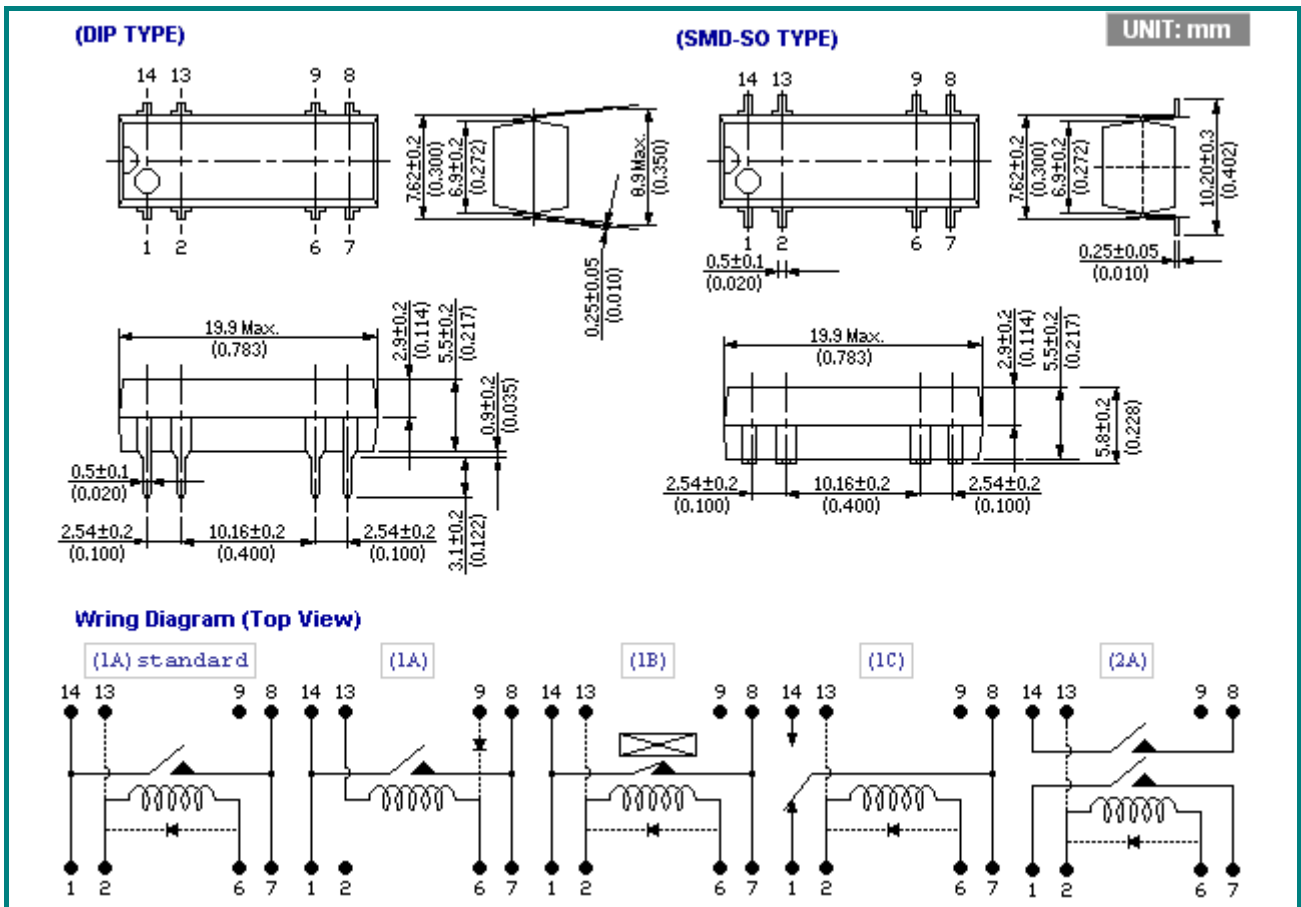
(DIP TYPE)

(SMD-SO TYPE)

UNIT: mm

14 13 9 8

1 2 6 7

7.62±0.2 (0.300)

6.9±0.2 (0.272)

8.9 Max. (0.350)

0.25±0.05 (0.010)

19.9 Max. (0.783)

2.9±0.2 (0.114)

5.5±0.2 (0.217)

0.9±0.2 (0.035)

0.5±0.1 (0.020)

2.54±0.2 (0.100)

10.16±0.2 (0.400)

2.54±0.2 (0.100)

3.1±0.2 (0.122)

14 13 9 8

1 2 6 7

0.5±0.1 (0.020)

7.62±0.2 (0.300)

6.9±0.2 (0.272)

10.20±0.3 (0.402)

0.25±0.05 (0.010)

19.9 Max. (0.783)

2.9±0.2 (0.114)

5.5±0.2 (0.217)

5.8±0.2 (0.228)

2.54±0.2 (0.100)

10.16±0.2 (0.400)

2.54±0.2 (0.100)

Wring Diagram (Top View)

(1A) standard

14 13 9 8

1 2 6 7

(1A)

14 13 9 8

1 2 6 7

(1B)

14 13 9 8

1 2 6 7

(1C)

14 13 9 8

1 2 6 7

(2A)

14 13 9 8

1 2 6 7